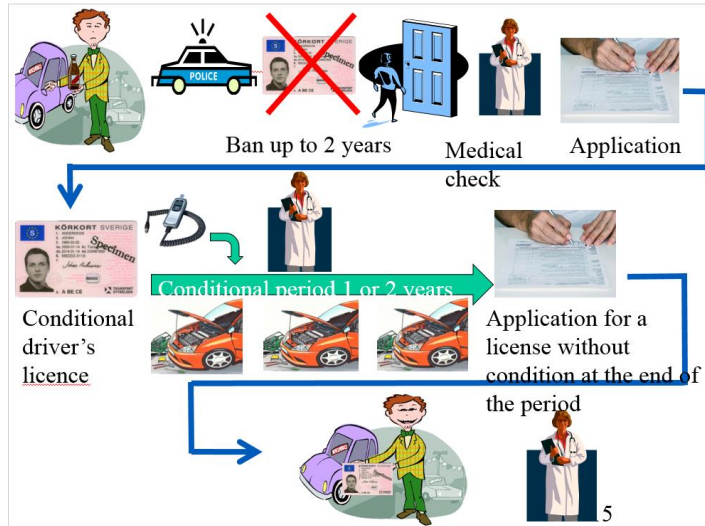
POLICE

KÖRKORT SVERIGE

Specimen

Ban up to 2 years

Medical check

Application

KÖRKORT SVERIGE

Specimen

Conditional period 1 or 2 years

Conditional driver's licence

Application for a license without condition at the end of the period

5